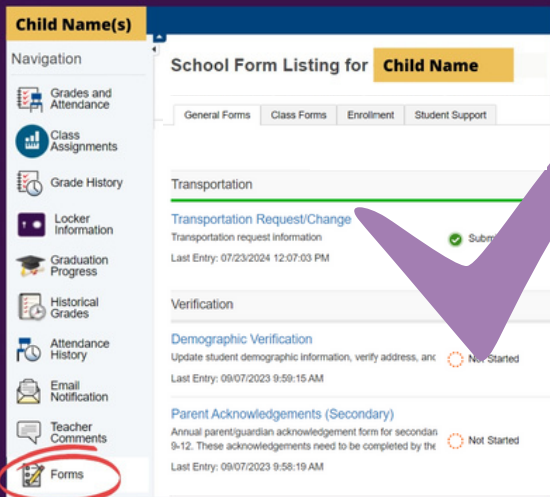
Child Name(s)

Navigation

Grades and Attendance

Class Assignments

Grade History

Locker Information

Graduation Progress

Historical Grades

Attendance History

Email Notification

Teacher Comments

Forms

School Form Listing for Child Name

General Forms | Class Forms | Enrollment | Student Support

Transportation

Transportation Request/Change
Transportation request information
Last Entry: 07/23/2024 12:07:03 PM
Subm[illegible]

Verification

Demographic Verification
Update student demographic information, verify address, and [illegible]
Last Entry: 09/07/2023 9:59:15 AM
Not Started

Parent Acknowledgements (Secondary)
Annual parent/guardian acknowledgement form for secondar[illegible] 9-12. These acknowledgements need to be completed by the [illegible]
Last Entry: 09/07/2023 9:58:19 AM
Not Started